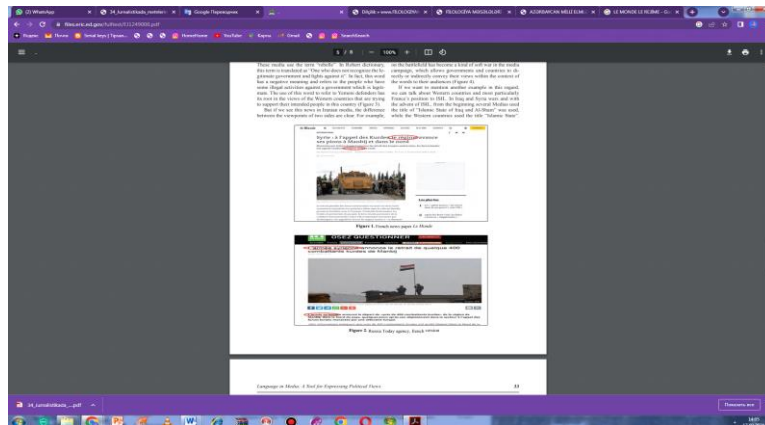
(2) WhatsApp | 34_turcalioklada_meddel | Google Переводчик | Dilşik • www.FILOLOGİYA | FILOLOGİYA MƏSƏLƏLƏRİ | AZƏRBAYCAN MİLLİ ELMLƏR | LE MONDE LE REGIME

files.eric.ed.gov/fulltext/EJ1249800.pdf

5 / 9 | — 100% + |

These media use the term "rebelle". In Robert dictionary, this term is translated as "One who does not recognize the legitimate government and fights against it". In fact, this word has a negative meaning and refers to the people who have some illegal activities against a government which is legitimate. The use of this word to refer to Yemeni defenders has its root in the views of the Western countries that are trying to support their intended people in this country (Figure 3).

But if we see this news in Iranian media, the difference between the viewpoints of two sides are clear. For example,

on the battlefield has become a kind of soft war in the media campaign, which allows governments and countries to directly or indirectly convey their views within the context of the words to their audiences (Figure 4).

If we want to mention another example in this regard, we can talk about Western countries and more particularly France's position to ISIL. In Iraq and Syria wars and with the advent of ISIL, from the beginning several Medias used the title of "Islamic State of Iraq and Al-Sham" was used, while the Western countries used the title "Islamic State"

Le Monde

Syrie : à l'appel des Kurdes, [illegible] ses pions à Manbij et dans le nord

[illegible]

Figure 1. French news paper Le Monde

OSEZ QUESTIONNER

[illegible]

Figure 2. Russia Today agency, french version

Language in Media: A Tool for Expressing Political Views 33

34_turcalioklada....pdf

Показать все